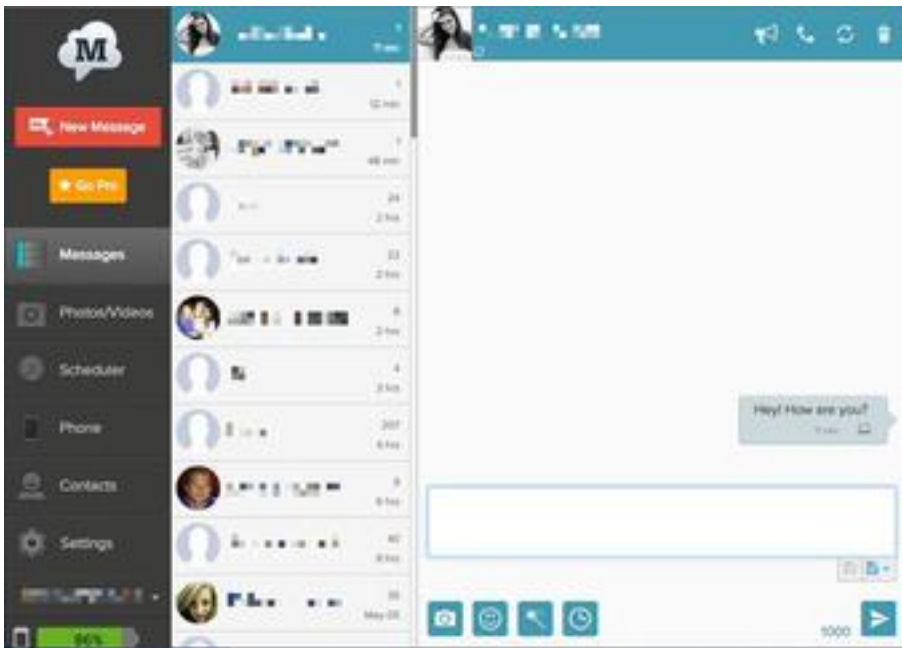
M

New Message

Go Pro

Messages

Photos/Videos

Scheduler

Phone

Contacts

Settings

96%

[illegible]
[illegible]

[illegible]
12 min

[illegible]
48 min

24
2 hrs

22
2 hrs

6
2 hrs

4
3 hrs

207
6 hrs

9
6 hrs

40
8 hrs

30
May 05

Hey! How are you?
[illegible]

1000